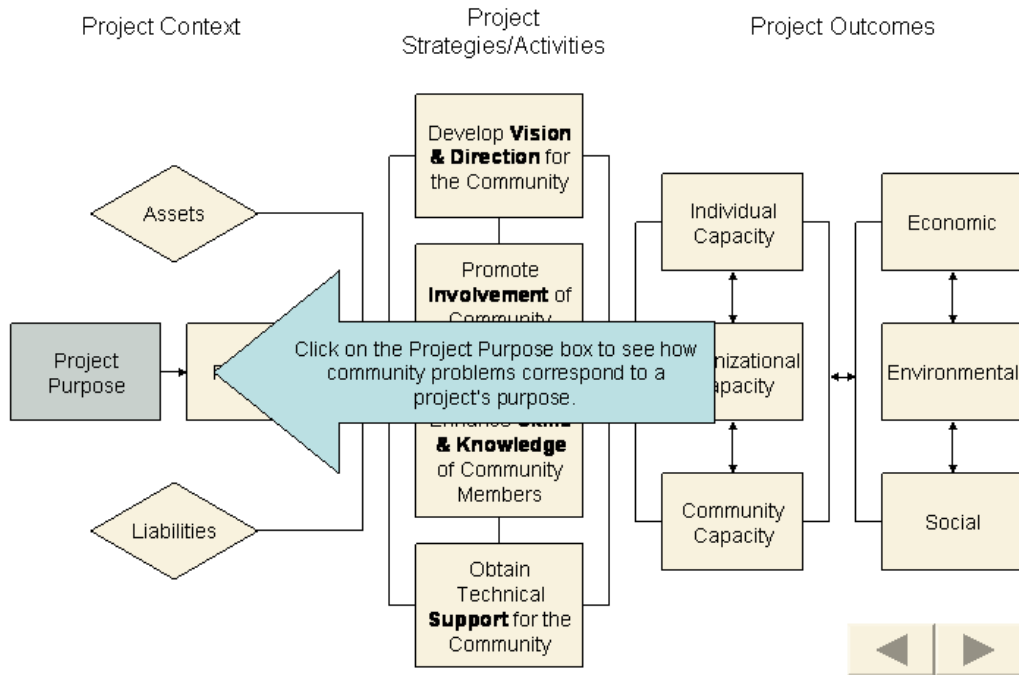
Project Context

Project Strategies/Activities

Project Outcomes

Assets

Project Purpose

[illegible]

Liabilities

Develop **Vision & Direction** for the Community

Promote **Involvement** of Community

Click on the Project Purpose box to see how community problems correspond to a project's purpose.

Enhance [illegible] **& Knowledge** of Community Members

Obtain Technical **Support** for the Community

Individual Capacity

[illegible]nizational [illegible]apacity

Community Capacity

Economic

Environmental

Social